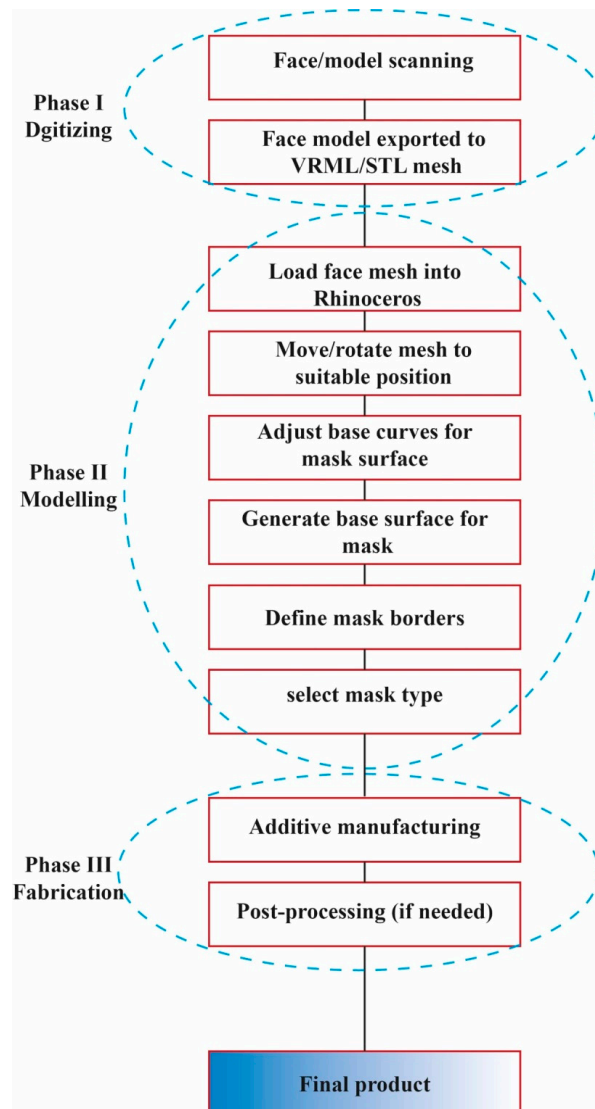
Phase I
Dgitizing

Face/model scanning

Face model exported to VRML/STL mesh

Phase II
Modelling

Load face mesh into Rhinoceros

Move/rotate mesh to suitable position

Adjust base curves for mask surface

Generate base surface for mask

Define mask borders

select mask type

Phase III
Fabrication

Additive manufacturing

Post-processing (if needed)

Final product